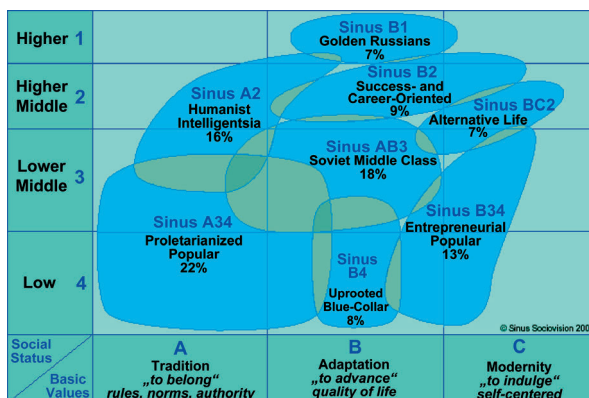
Higher 1

Higher Middle 2

Lower Middle 3

Low 4

Sinus B1
Golden Russians
7%

Sinus B2
Success- and Career-Oriented
9%

Sinus A2
Humanist Intelligentsia
16%

Sinus BC2
Alternative Life
7%

Sinus AB3
Soviet Middle Class
18%

Sinus A34
Proletarianized Popular
22%

Sinus B34
Entrepreneurial Popular
13%

Sinus B4
Uprooted Blue-Collar
8%

© Sinus Sociovision 200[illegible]

Social Status

Basic Values

A
Tradition
„to belong“
rules, norms, authority

B
Adaptation
„to advance“
quality of life

C
Modernity
„to indulge“
self-centered